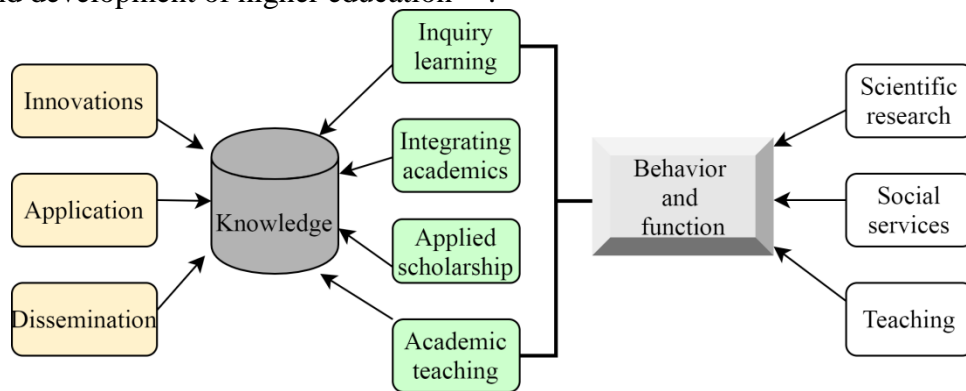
nd development of higher education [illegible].

Innovations
Application
Dissemination
Knowledge
Inquiry learning
Integrating academics
Applied scholarship
Academic teaching
Behavior and function
Scientific research
Social services
Teaching